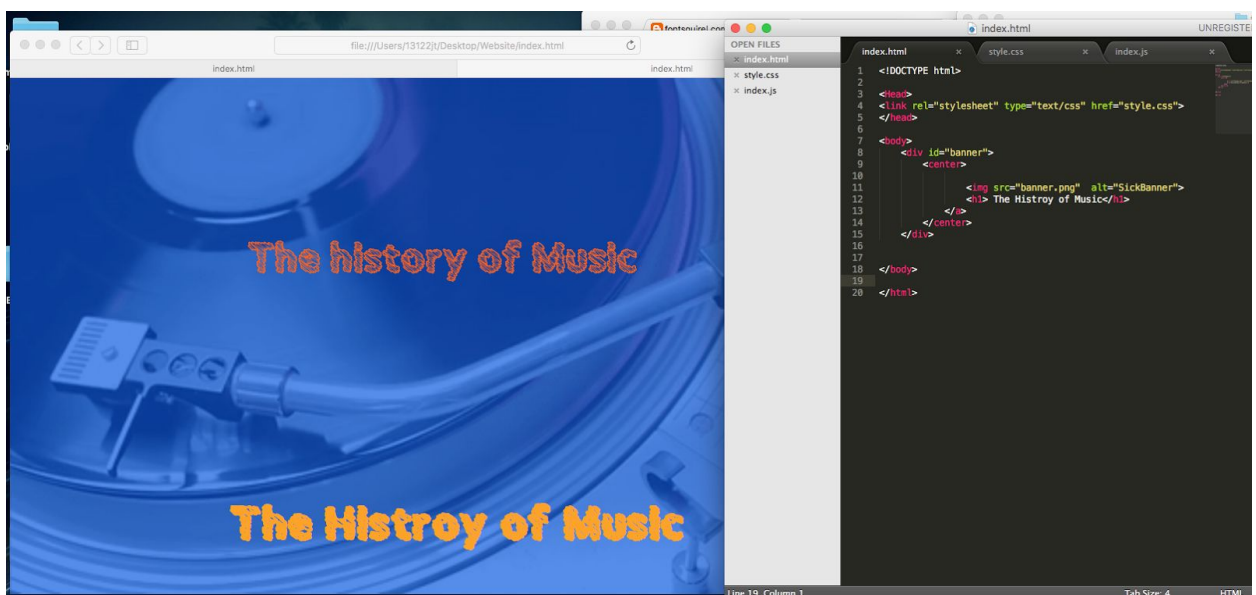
fontsquirrel.com

file:///Users/13122jt/Desktop/Website/index.html

index.html

index.html

The history of Music

The Histroy of Music

index.html

UNREGISTE

OPEN FILES

× index.html

× style.css

× index.js

index.html ×

style.css ×

index.js ×

1 <!DOCTYPE html>
2
3 <Head>
4 <link rel="stylesheet" type="text/css" href="style.css">
5 </head>
6
7 <body>
8 <div id="banner">
9 <center>
10
11 <img src="banner.png" alt="SickBanner">
12 <h1> The Histroy of Music</h1>
13 </a>
14 </center>
15 </div>
16
17
18 </body>
19
20 </html>

Line 19, Column 1

Tab Size: 4

HTML